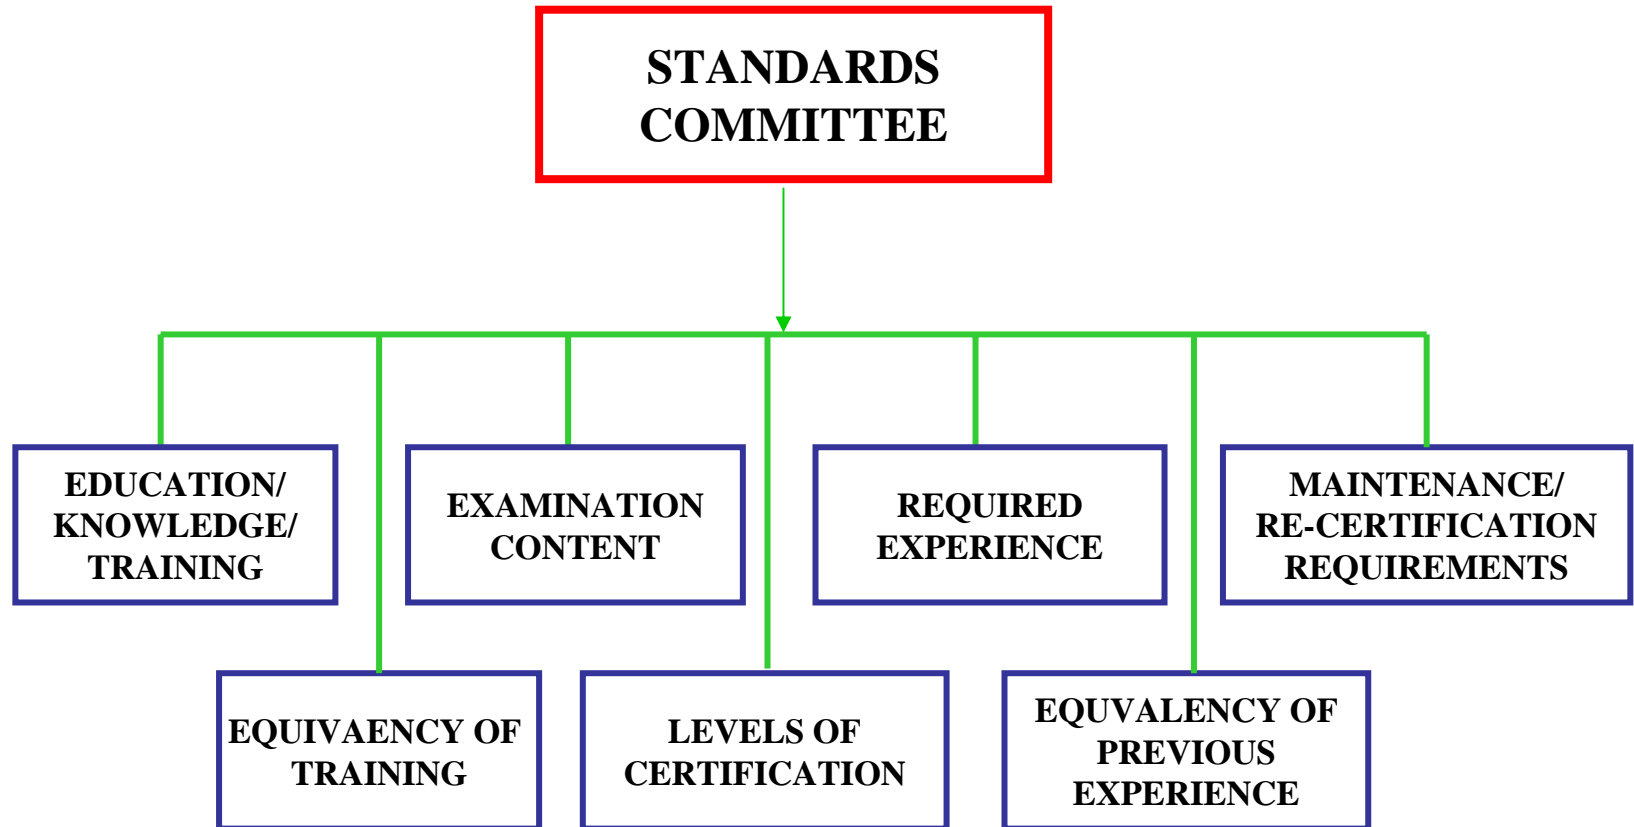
STANDARDS COMMITTEE

EDUCATION/ KNOWLEDGE/ TRAINING

EXAMINATION CONTENT

REQUIRED EXPERIENCE

MAINTENANCE/ RE-CERTIFICATION REQUIREMENTS

EQUIVAENCY OF TRAINING

LEVELS OF CERTIFICATION

EQUVALENCY OF PREVIOUS EXPERIENCE